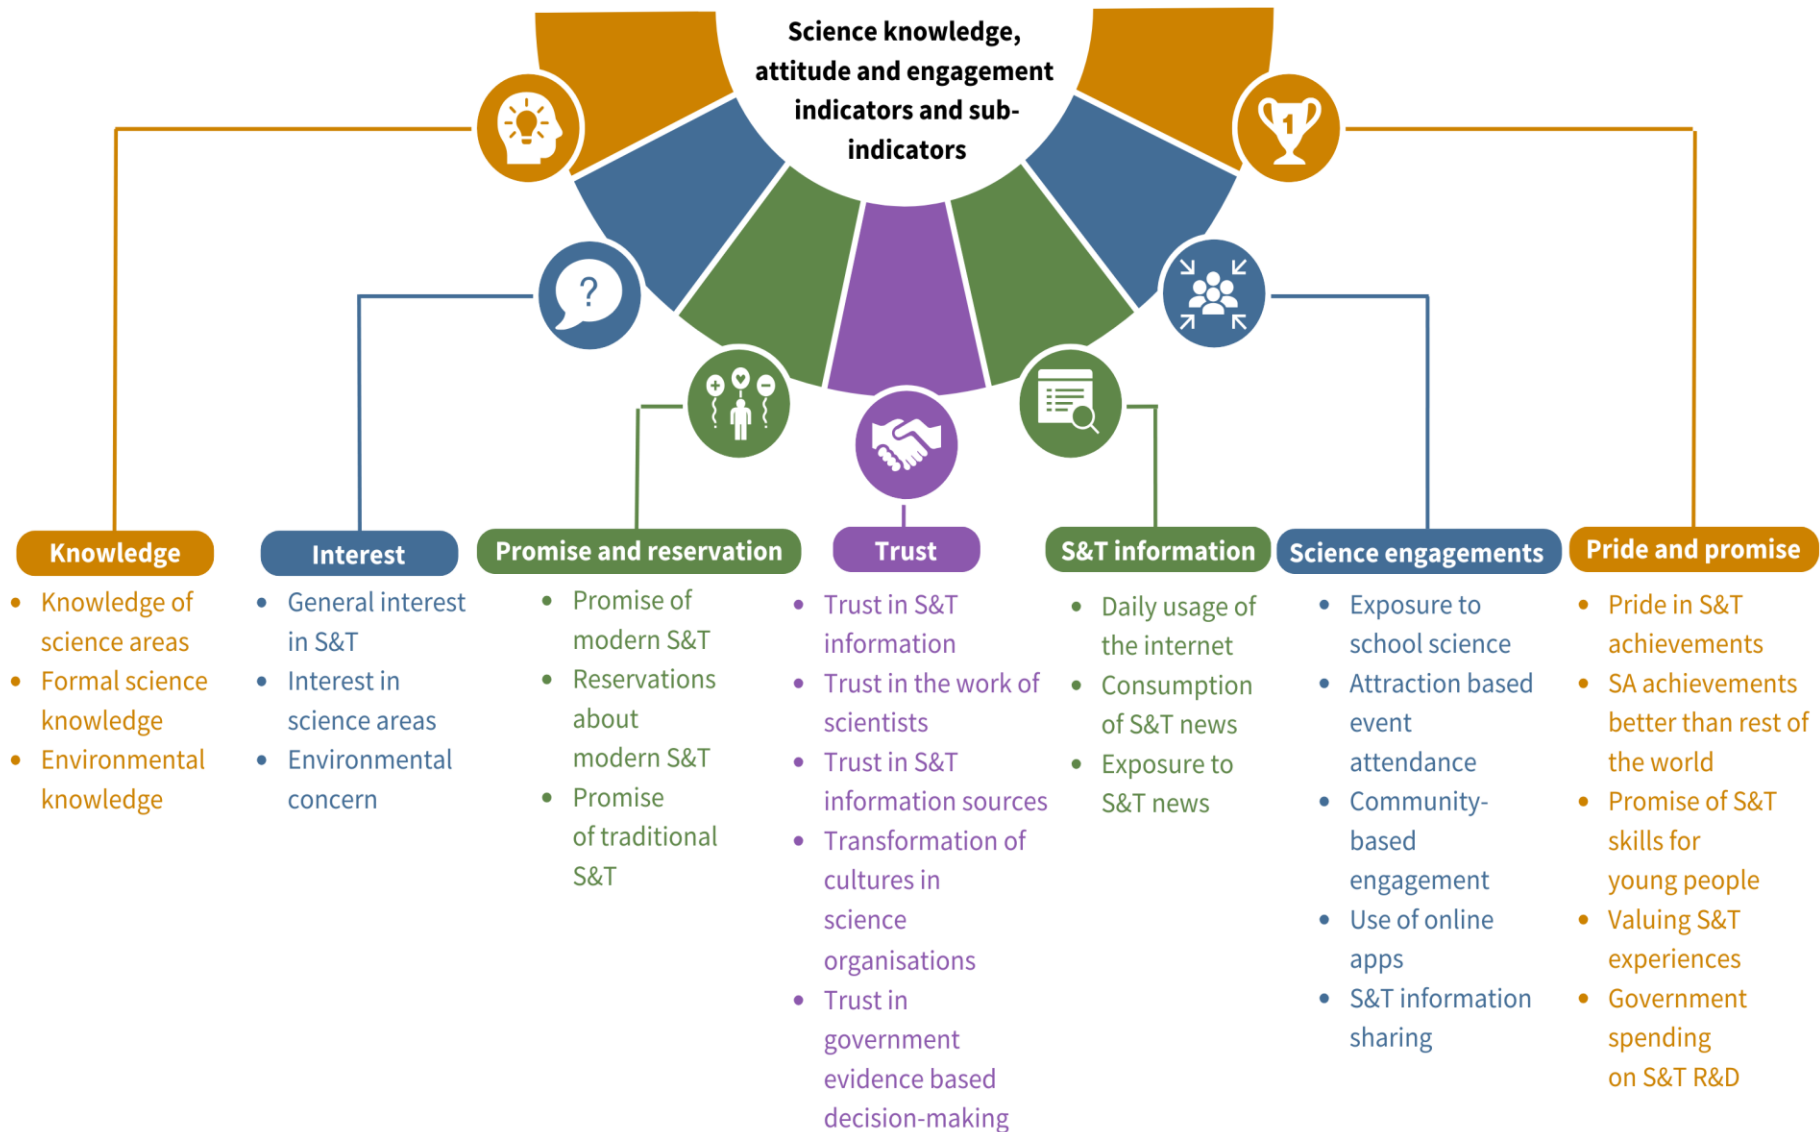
Science knowledge, attitude and engagement indicators and sub-indicators

Knowledge
- Knowledge of science areas
- Formal science knowledge
- Environmental knowledge

Interest
- General interest in S&T
- Interest in science areas
- Environmental concern

Promise and reservation
- Promise of modern S&T
- Reservations about modern S&T
- Promise of traditional S&T

Trust
- Trust in S&T information
- Trust in the work of scientists
- Trust in S&T information sources
- Transformation of cultures in science organisations
- Trust in government evidence based decision-making

S&T information
- Daily usage of the internet
- Consumption of S&T news
- Exposure to S&T news

Science engagements
- Exposure to school science
- Attraction based event attendance
- Community-based engagement
- Use of online apps
- S&T information sharing

Pride and promise
- Pride in S&T achievements
- SA achievements better than rest of the world
- Promise of S&T skills for young people
- Valuing S&T experiences
- Government spending on S&T R&D